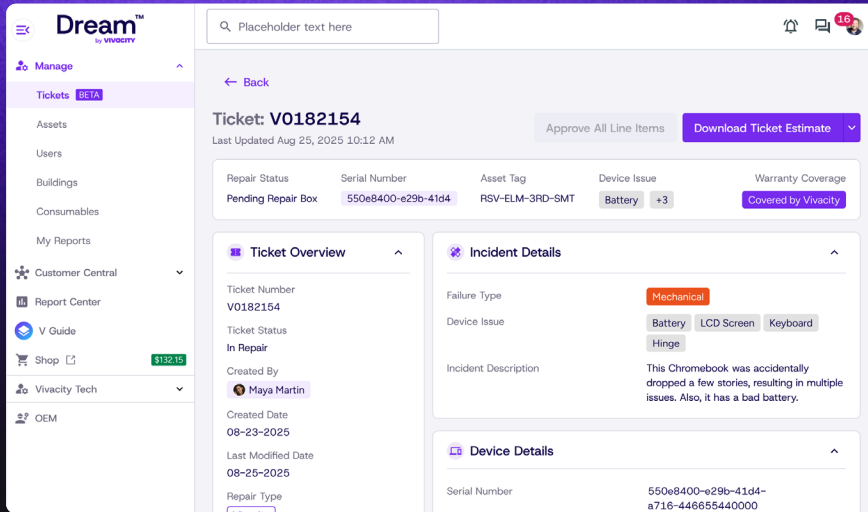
Dream™
by VIVACITY

Placeholder text here

16

Manage
Tickets BETA
Assets
Users
Buildings
Consumables
My Reports
Customer Central
Report Center
V Guide
Shop $132.15
Vivacity Tech
OEM

← Back

Ticket: V0182154
Last Updated Aug 25, 2025 10:12 AM

Approve All Line Items
Download Ticket Estimate

| Repair Status | Serial Number | Asset Tag | Device Issue | Warranty Coverage |
|---|---|---|---|---|
| Pending Repair Box | 550e8400-e29b-41d4 | RSV-ELM-3RD-SMT | Battery +3 | Covered by Vivacity |

Ticket Overview

Ticket Number
V0182154

Ticket Status
In Repair

Created By
Maya Martin

Created Date
08-23-2025

Last Modified Date
08-25-2025

Repair Type

Incident Details

Failure Type
Mechanical

Device Issue
Battery LCD Screen Keyboard Hinge

Incident Description
This Chromebook was accidentally dropped a few stories, resulting in multiple issues. Also, it has a bad battery.

Device Details

Serial Number
550e8400-e29b-41d4-a716-446655440000